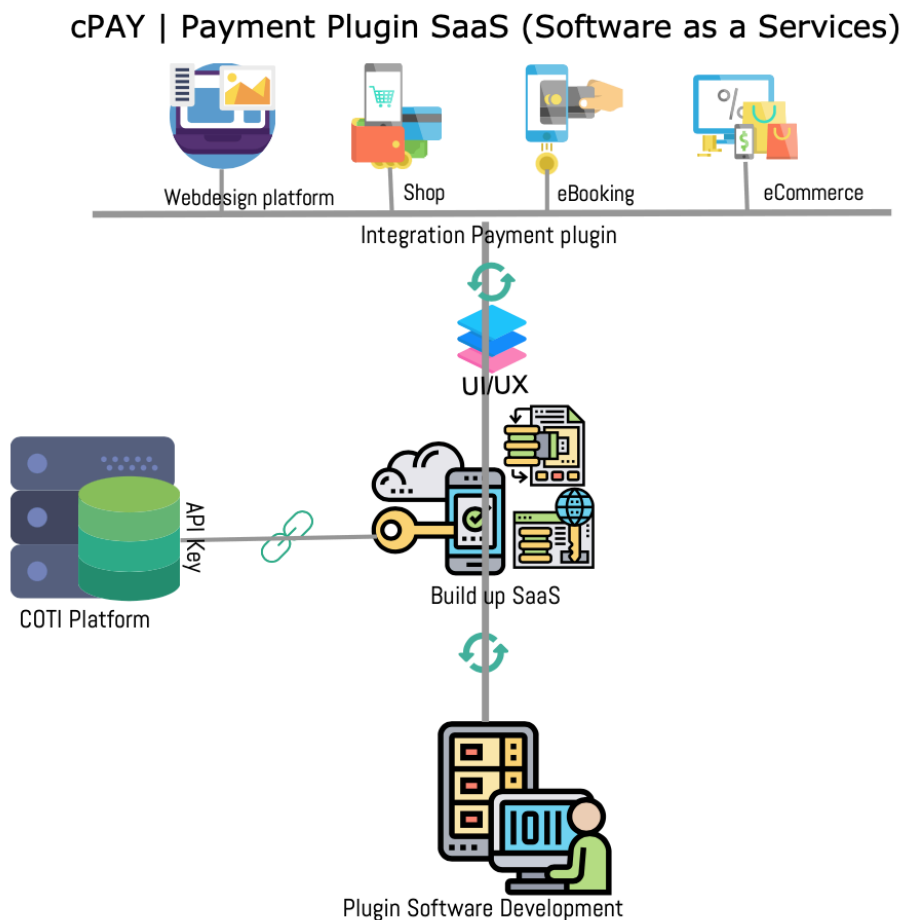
cPAY | Payment Plugin SaaS (Software as a Services)

Webdesign platform

Shop

eBooking

eCommerce

Integration Payment plugin

UI/UX

API Key

COTI Platform

Build up SaaS

Plugin Software Development